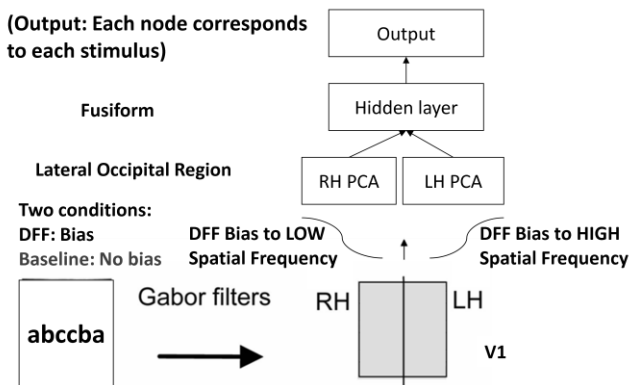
(Output: Each node corresponds to each stimulus)

Output

Fusiform

Hidden layer

Lateral Occipital Region

RH PCA

LH PCA

Two conditions:
DFF: Bias
Baseline: No bias

DFF Bias to LOW Spatial Frequency

DFF Bias to HIGH Spatial Frequency

abccba

Gabor filters

RH

LH

V1